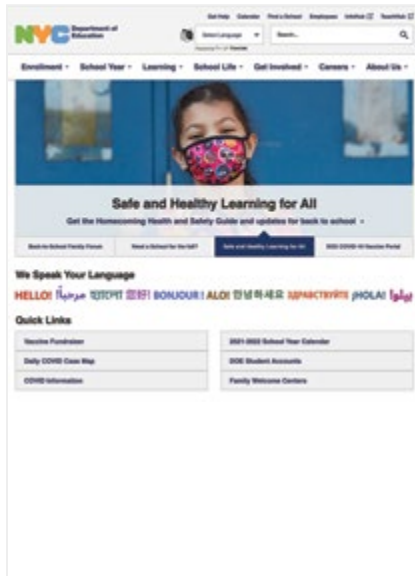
NYC Department of Education

Get Help Calendar Find a School Employees InfoHub TeachHub

Select Language

Search...

Enrollment School Year Learning School Life Get Involved Careers About Us

Safe and Healthy Learning for All

Get the Homecoming Health and Safety Guide and updates for back to school

Back-to-School Family Forum | Need a School for the fall? | Safe and Healthy Learning for All | DOE COVID-19 Vaccine Portal

We Speak Your Language

HELLO! مرحبا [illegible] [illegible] BONJOUR! ALO! 안녕하세요 ЗДРАВСТВУЙТЕ ¡HOLA! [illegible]

Quick Links

| | |
|---|---|
| Vaccine Fundraiser | 2021-2022 School Year Calendar |
| Daily COVID Case Map | DOE Student Accounts |
| COVID Information | Family Welcome Centers |